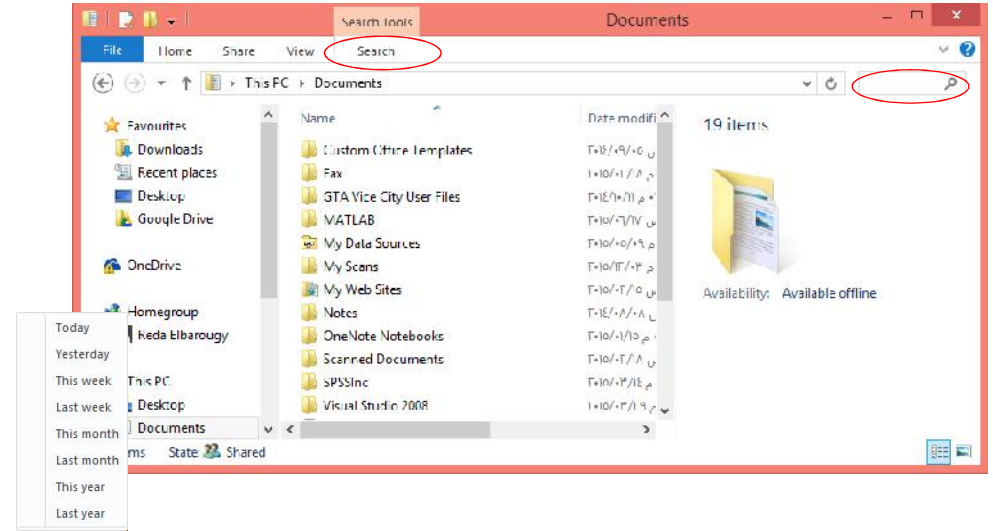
Search Tools
Documents
File Home Share View Search
This PC › Documents
Favourites
Downloads
Recent places
Desktop
Google Drive
OneDrive
Homegroup
Reda Elbarougy
This PC
Desktop
Documents
Name
Date modifi
Custom Office Templates
Fax
GTA Vice City User Files
MATLAB
My Data Sources
My Scans
My Web Sites
Notes
OneNote Notebooks
Scanned Documents
SPSSInc
Visual Studio 2008
19 items
Availability: Available offline
ms State Shared
Today
Yesterday
This week
Last week
This month
Last month
This year
Last year